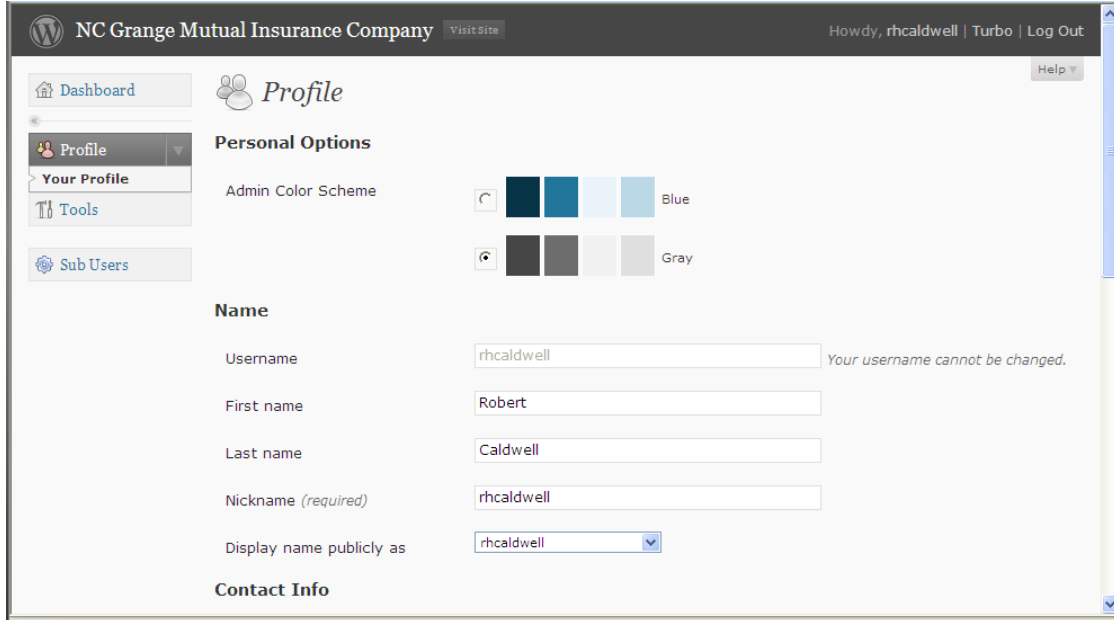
NC Grange Mutual Insurance Company Visit Site

Howdy, rhcaldwell | Turbo | Log Out

Help

Dashboard

Profile

Your Profile

Tools

Sub Users

Profile

Personal Options

Admin Color Scheme

Blue

Gray

Name

Username rhcaldwell Your username cannot be changed.

First name Robert

Last name Caldwell

Nickname (required) rhcaldwell

Display name publicly as rhcaldwell

Contact Info